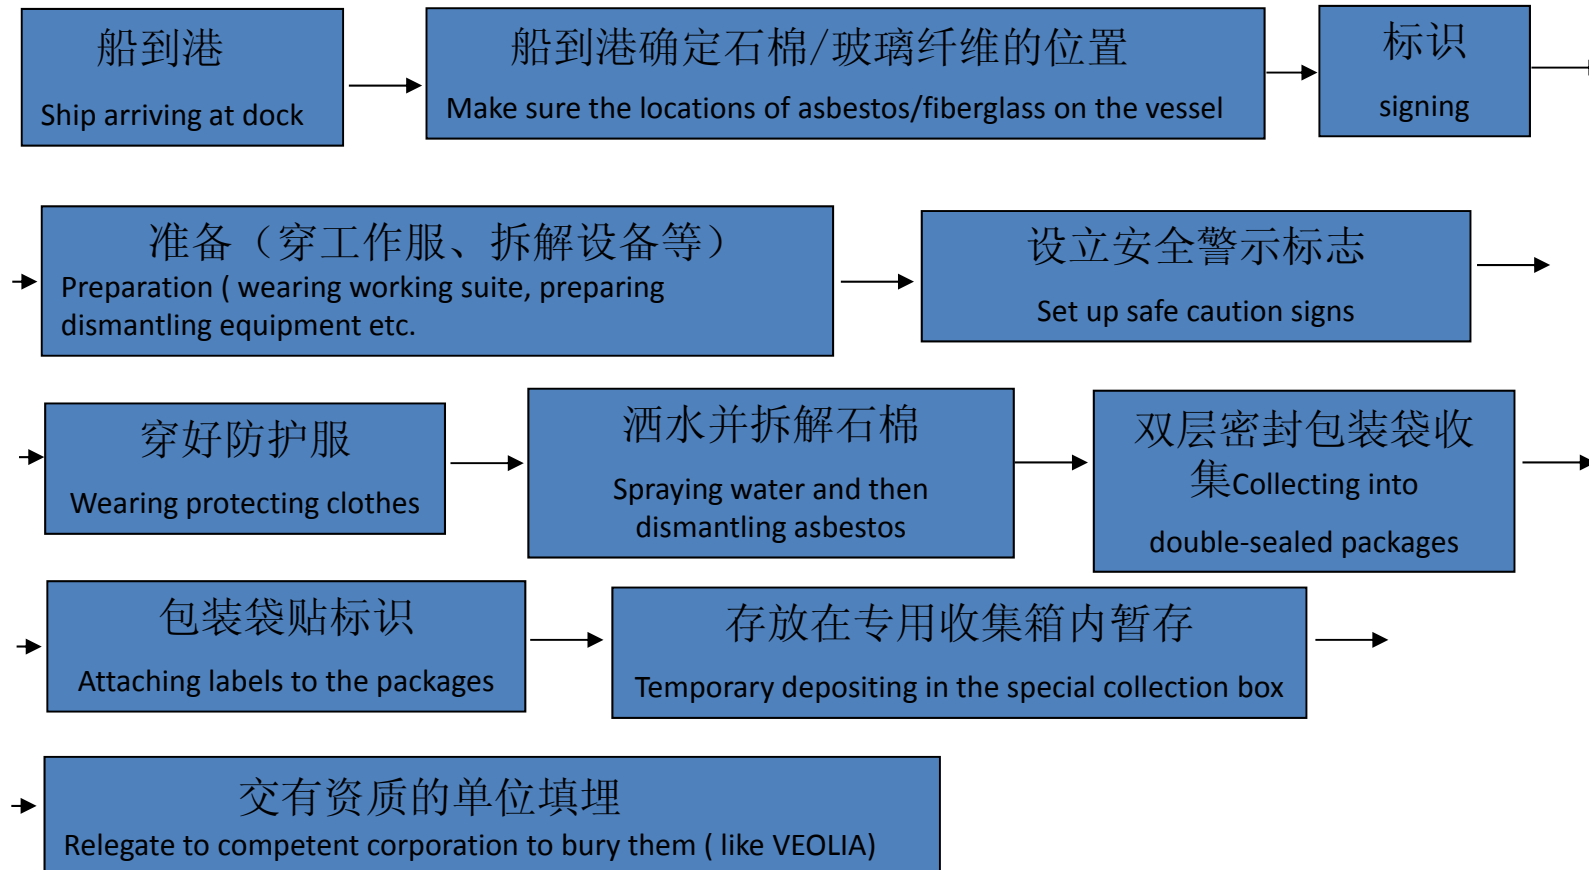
船到港
Ship arriving at dock

船到港确定石棉/玻璃纤维的位置
Make sure the locations of asbestos/fiberglass on the vessel

标识
signing

准备（穿工作服、拆解设备等）
Preparation ( wearing working suite, preparing dismantling equipment etc.

设立安全警示标志
Set up safe caution signs

穿好防护服
Wearing protecting clothes

洒水并拆解石棉
Spraying water and then dismantling asbestos

双层密封包装袋收集Collecting into double-sealed packages

包装袋贴标识
Attaching labels to the packages

存放在专用收集箱内暂存
Temporary depositing in the special collection box

交有资质的单位填埋
Relegate to competent corporation to bury them ( like VEOLIA)